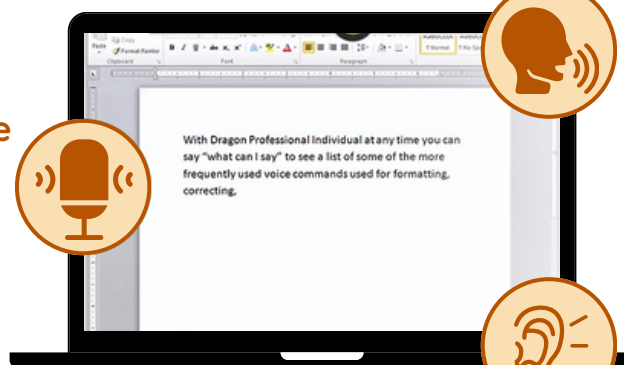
Paste Copy Format Painter

Clipboard

Font

Paragraph

¶ Normal ¶ No Spa

e

With Dragon Professional Individual at any time you can say "what can I say" to see a list of some of the more frequently used voice commands used for formatting, correcting,